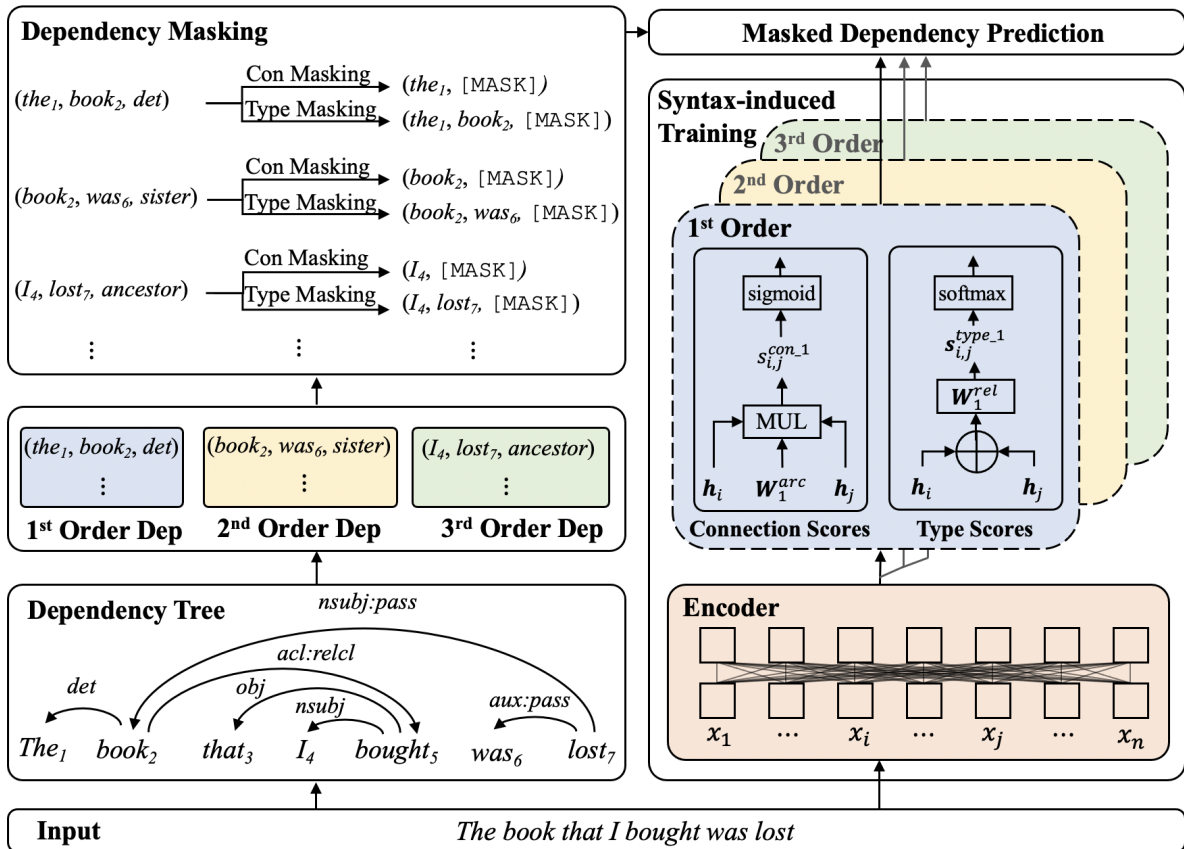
Dependency Masking

($the_1$, $book_2$, det) Con Masking ($the_1$, [MASK])
Type Masking ($the_1$, $book_2$, [MASK])

($book_2$, $was_6$, sister) Con Masking ($book_2$, [MASK])
Type Masking ($book_2$, $was_6$, [MASK])

($I_4$, $lost_7$, ancestor) Con Masking ($I_4$, [MASK])
Type Masking ($I_4$, $lost_7$, [MASK])

⋮ ⋮ ⋮

($the_1$, $book_2$, det)
⋮
1st Order Dep

($book_2$, $was_6$, sister)
⋮
2nd Order Dep

($I_4$, $lost_7$, ancestor)
⋮
3rd Order Dep

Dependency Tree
nsubj:pass
acl:relcl
det
obj
nsubj
aux:pass
$The_1$ $book_2$ $that_3$ $I_4$ $bought_5$ $was_6$ $lost_7$

Masked Dependency Prediction

Syntax-induced Training
3rd Order
2nd Order
1st Order
sigmoid
$s_{i,j}^{con\_1}$
MUL
$h_i$ $W_1^{arc}$ $h_j$
Connection Scores
softmax
$s_{i,j}^{type\_1}$
$W_1^{rel}$
$h_i$ $h_j$
Type Scores

Encoder
$x_1$ ⋯ $x_i$ ⋯ $x_j$ ⋯ $x_n$

Input The book that I bought was lost